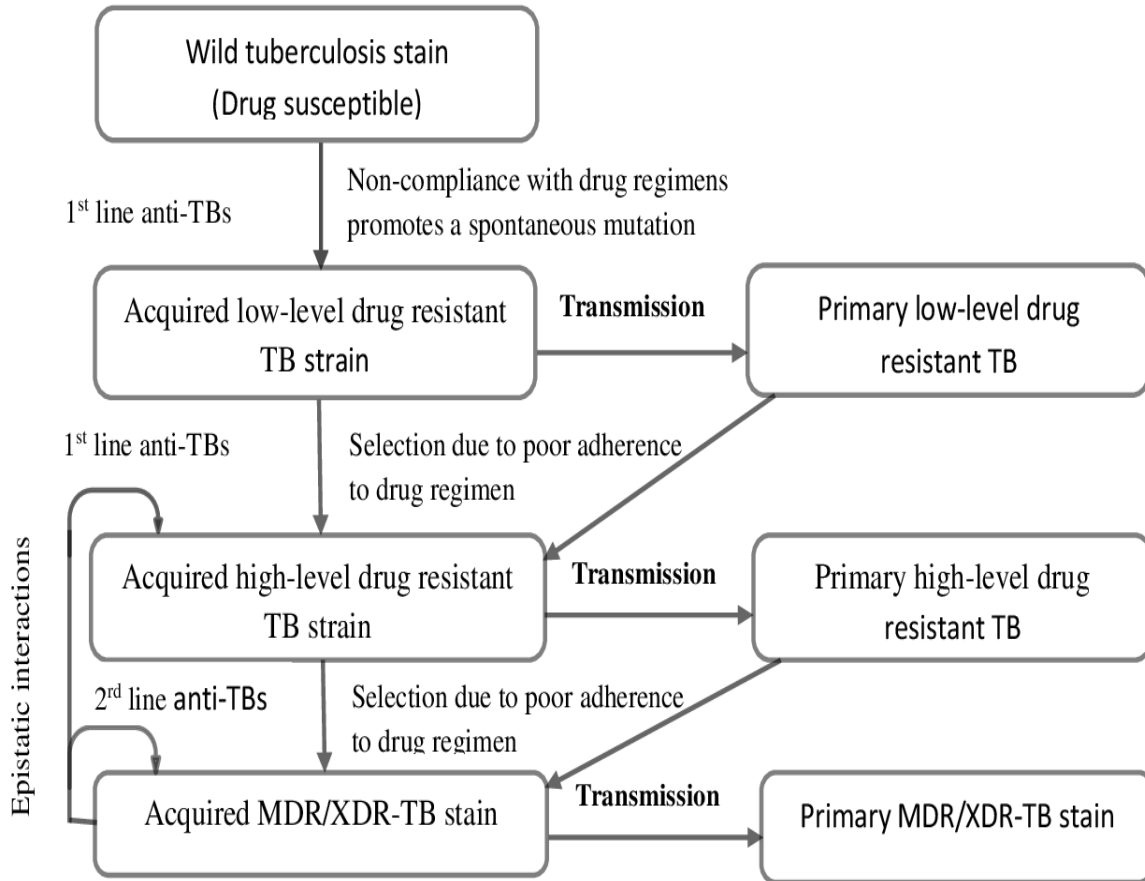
Wild tuberculosis stain
(Drug susceptible)

1$^{st}$ line anti-TBs

Non-compliance with drug regimens promotes a spontaneous mutation

Acquired low-level drug resistant TB strain

Transmission

Primary low-level drug resistant TB

1$^{st}$ line anti-TBs

Selection due to poor adherence to drug regimen

Epistatic interactions

Acquired high-level drug resistant TB strain

Transmission

Primary high-level drug resistant TB

2$^{rd}$ line anti-TBs

Selection due to poor adherence to drug regimen

Acquired MDR/XDR-TB stain

Transmission

Primary MDR/XDR-TB stain